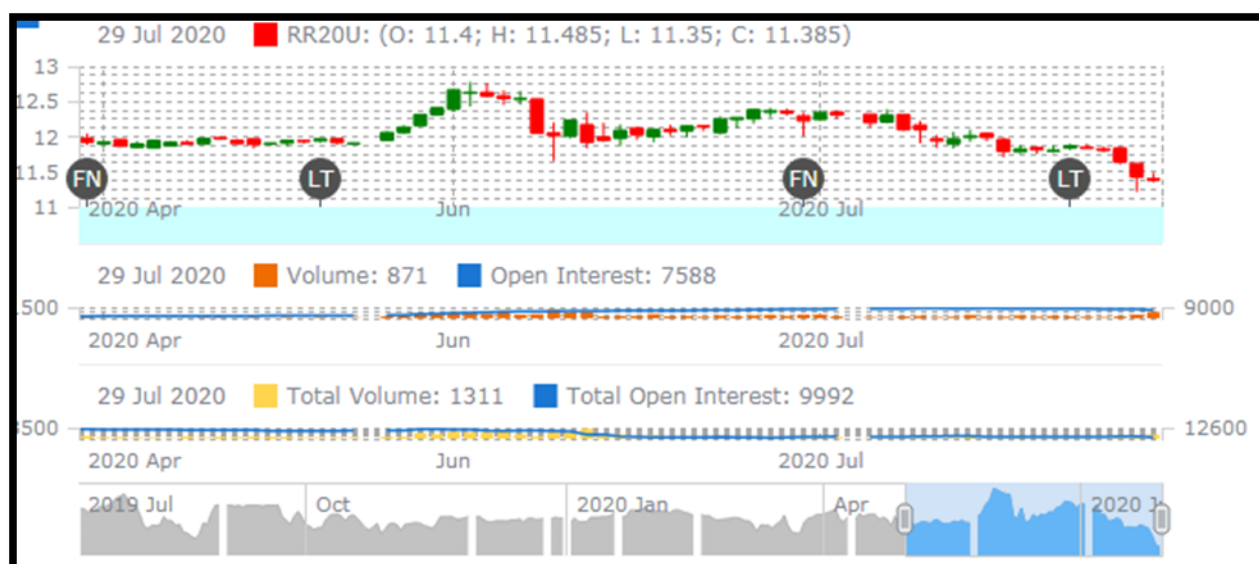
29 Jul 2020 RR20U: (O: 11.4; H: 11.485; L: 11.35; C: 11.385)

13
12.5
12
11.5
11

FN LT FN LT

2020 Apr Jun 2020 Jul

29 Jul 2020 Volume: 871 Open Interest: 7588

1500 9000

2020 Apr Jun 2020 Jul

29 Jul 2020 Total Volume: 1311 Total Open Interest: 9992

3500 12600

2020 Apr Jun 2020 Jul

2019 Jul Oct 2020 Jan Apr 2020 J